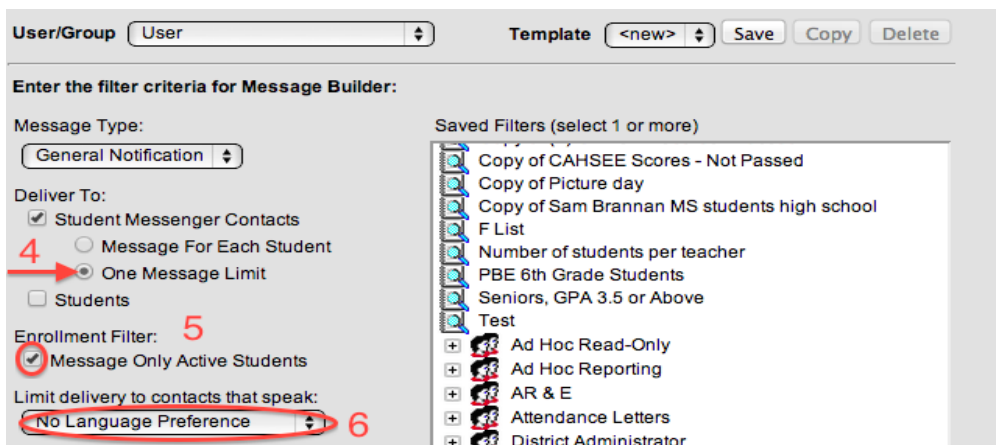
User/Group User

Template <new> Save Copy Delete

Enter the filter criteria for Message Builder:

Message Type:

General Notification

Deliver To:

Student Messenger Contacts

Message For Each Student

4

One Message Limit

Students

Enrollment Filter:

5

Message Only Active Students

Limit delivery to contacts that speak:

No Language Preference

6

Saved Filters (select 1 or more)

Copy of CAHSEE Scores - Not Passed

Copy of Picture day

Copy of Sam Brannan MS students high school

F List

Number of students per teacher

PBE 6th Grade Students

Seniors, GPA 3.5 or Above

Test

Ad Hoc Read-Only

Ad Hoc Reporting

AR & E

Attendance Letters

District Administrator